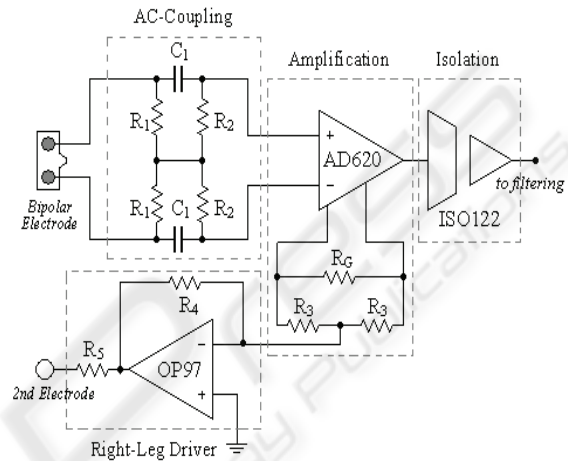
AC-Coupling

Amplification

Isolation

$C_1$

$R_1$

$R_2$

+

AD620

−

$R_1$

$C_1$

$R_2$

Bipolar Electrode

ISO122

to filtering

$R_G$

$R_4$

$R_3$

$R_3$

$R_5$

−

OP97

+

2nd Electrode

Right-Leg Driver